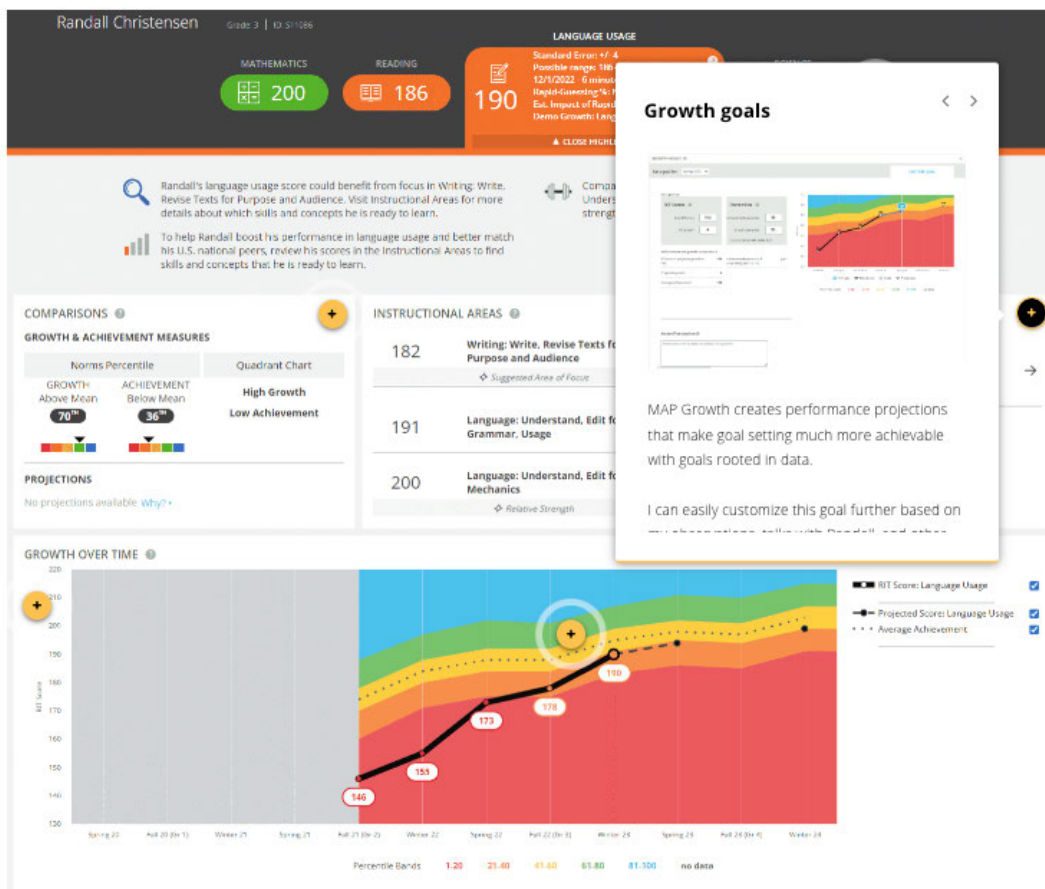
Randall Christensen Grade 3 | ID: S11086

MATHEMATICS 200
READING 186
LANGUAGE USAGE 190
Standard Error: +/- 4
Possible range: 186 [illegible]
12/1/2022 6 minute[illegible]
Rapid-Guessing %: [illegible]
Est. Impact of Rapid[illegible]
Demo Growth: Lang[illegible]
▲ CLOSE HIGHL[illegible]

Randall's language usage score could benefit from focus in Writing: Write, Revise Texts for Purpose and Audience. Visit Instructional Areas for more details about which skills and concepts he is ready to learn.

To help Randall boost his performance in language usage and better match his U.S. national peers, review his scores in the Instructional Areas to find skills and concepts that he is ready to learn.

Compa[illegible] Unders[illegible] strengt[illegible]

COMPARISONS
GROWTH & ACHIEVEMENT MEASURES
Norms Percentile
Quadrant Chart
GROWTH Above Mean 70th
ACHIEVEMENT Below Mean 36th
High Growth
Low Achievement
PROJECTIONS
No projections available Why?

INSTRUCTIONAL AREAS
182 Writing: Write, Revise Texts f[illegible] Purpose and Audience
Suggested Area of Focus
191 Language: Understand, Edit fo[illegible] Grammar, Usage
200 Language: Understand, Edit fo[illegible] Mechanics
Relative Strength

Growth goals

MAP Growth creates performance projections that make goal setting much more achievable with goals rooted in data.

I can easily customize this goal further based on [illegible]

GROWTH OVER TIME
220 210 200 190 180 170 160 150 140 130
RIT Score
146 155 173 178 190
Spring 20 Fall 20 (Gr 1) Winter 21 Spring 21 Fall 21 (Gr 2) Winter 22 Spring 22 Fall 22 (Gr 3) Winter 23 Spring 23 Fall 24 (Gr 4) Winter 24

RIT Score: Language Usage
Projected Score: Language Usage
Average Achievement

Percentile Bands 1-20 21-40 41-60 61-80 81-100 no data